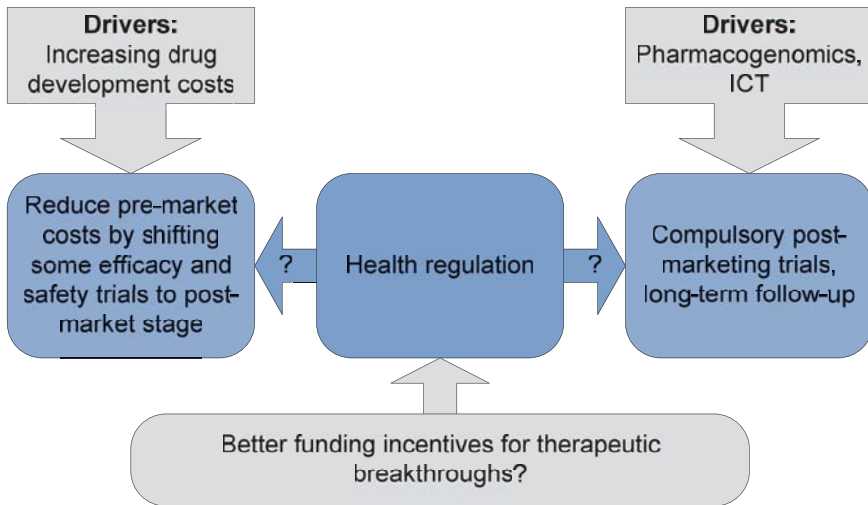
Drivers:
Increasing drug development costs

Drivers:
Pharmacogenomics, ICT

Reduce pre-market costs by shifting some efficacy and safety trials to post-market stage

?

Health regulation

?

Compulsory post-marketing trials, long-term follow-up

Better funding incentives for therapeutic breakthroughs?